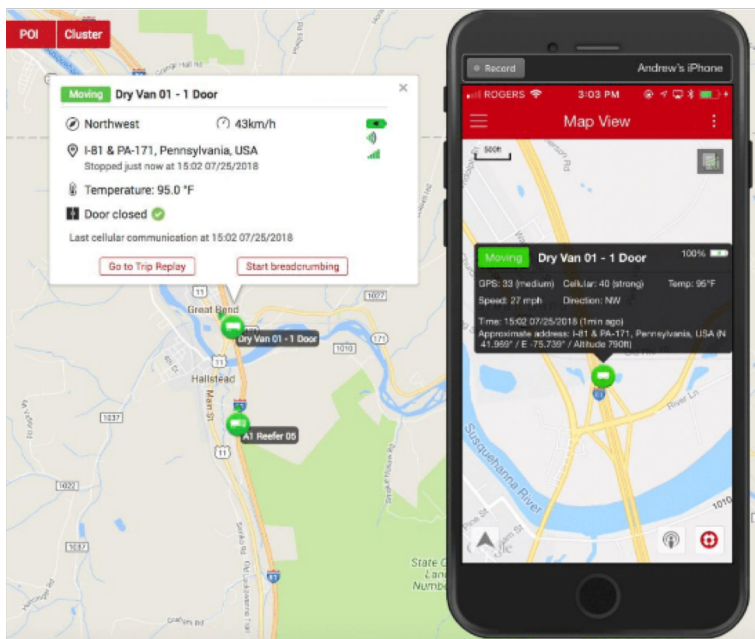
POI Cluster

Moving Dry Van 01 - 1 Door

Northwest

43km/h

I-81 & PA-171, Pennsylvania, USA
Stopped just now at 15:02 07/25/2018

Temperature: 95.0 °F

Door closed

Last cellular communication at 15:02 07/25/2018

Go to Trip Replay

Start breadcrumbing

Great Bend

Dry Van 01 - 1 Door

Hallstead

A1 Reefer 05

Main St

1010

1027

1037

1022

11

81

State G
Land
Numbe

Record

Andrew's iPhone

ROGERS

3:03 PM

Map View

500ft

Moving Dry Van 01 - 1 Door

100%

GPS: 33 (medium) Cellular: 40 (strong) Temp: 95°F

Speed: 27 mph Direction: NW

Time: 15:02 07/25/2018 (1min ago)
Approximate address: I-81 & PA-171, Pennsylvania, USA (N 41.969° / E -75.739° / Altitude 790ft)

River Ln

Susquehanna River